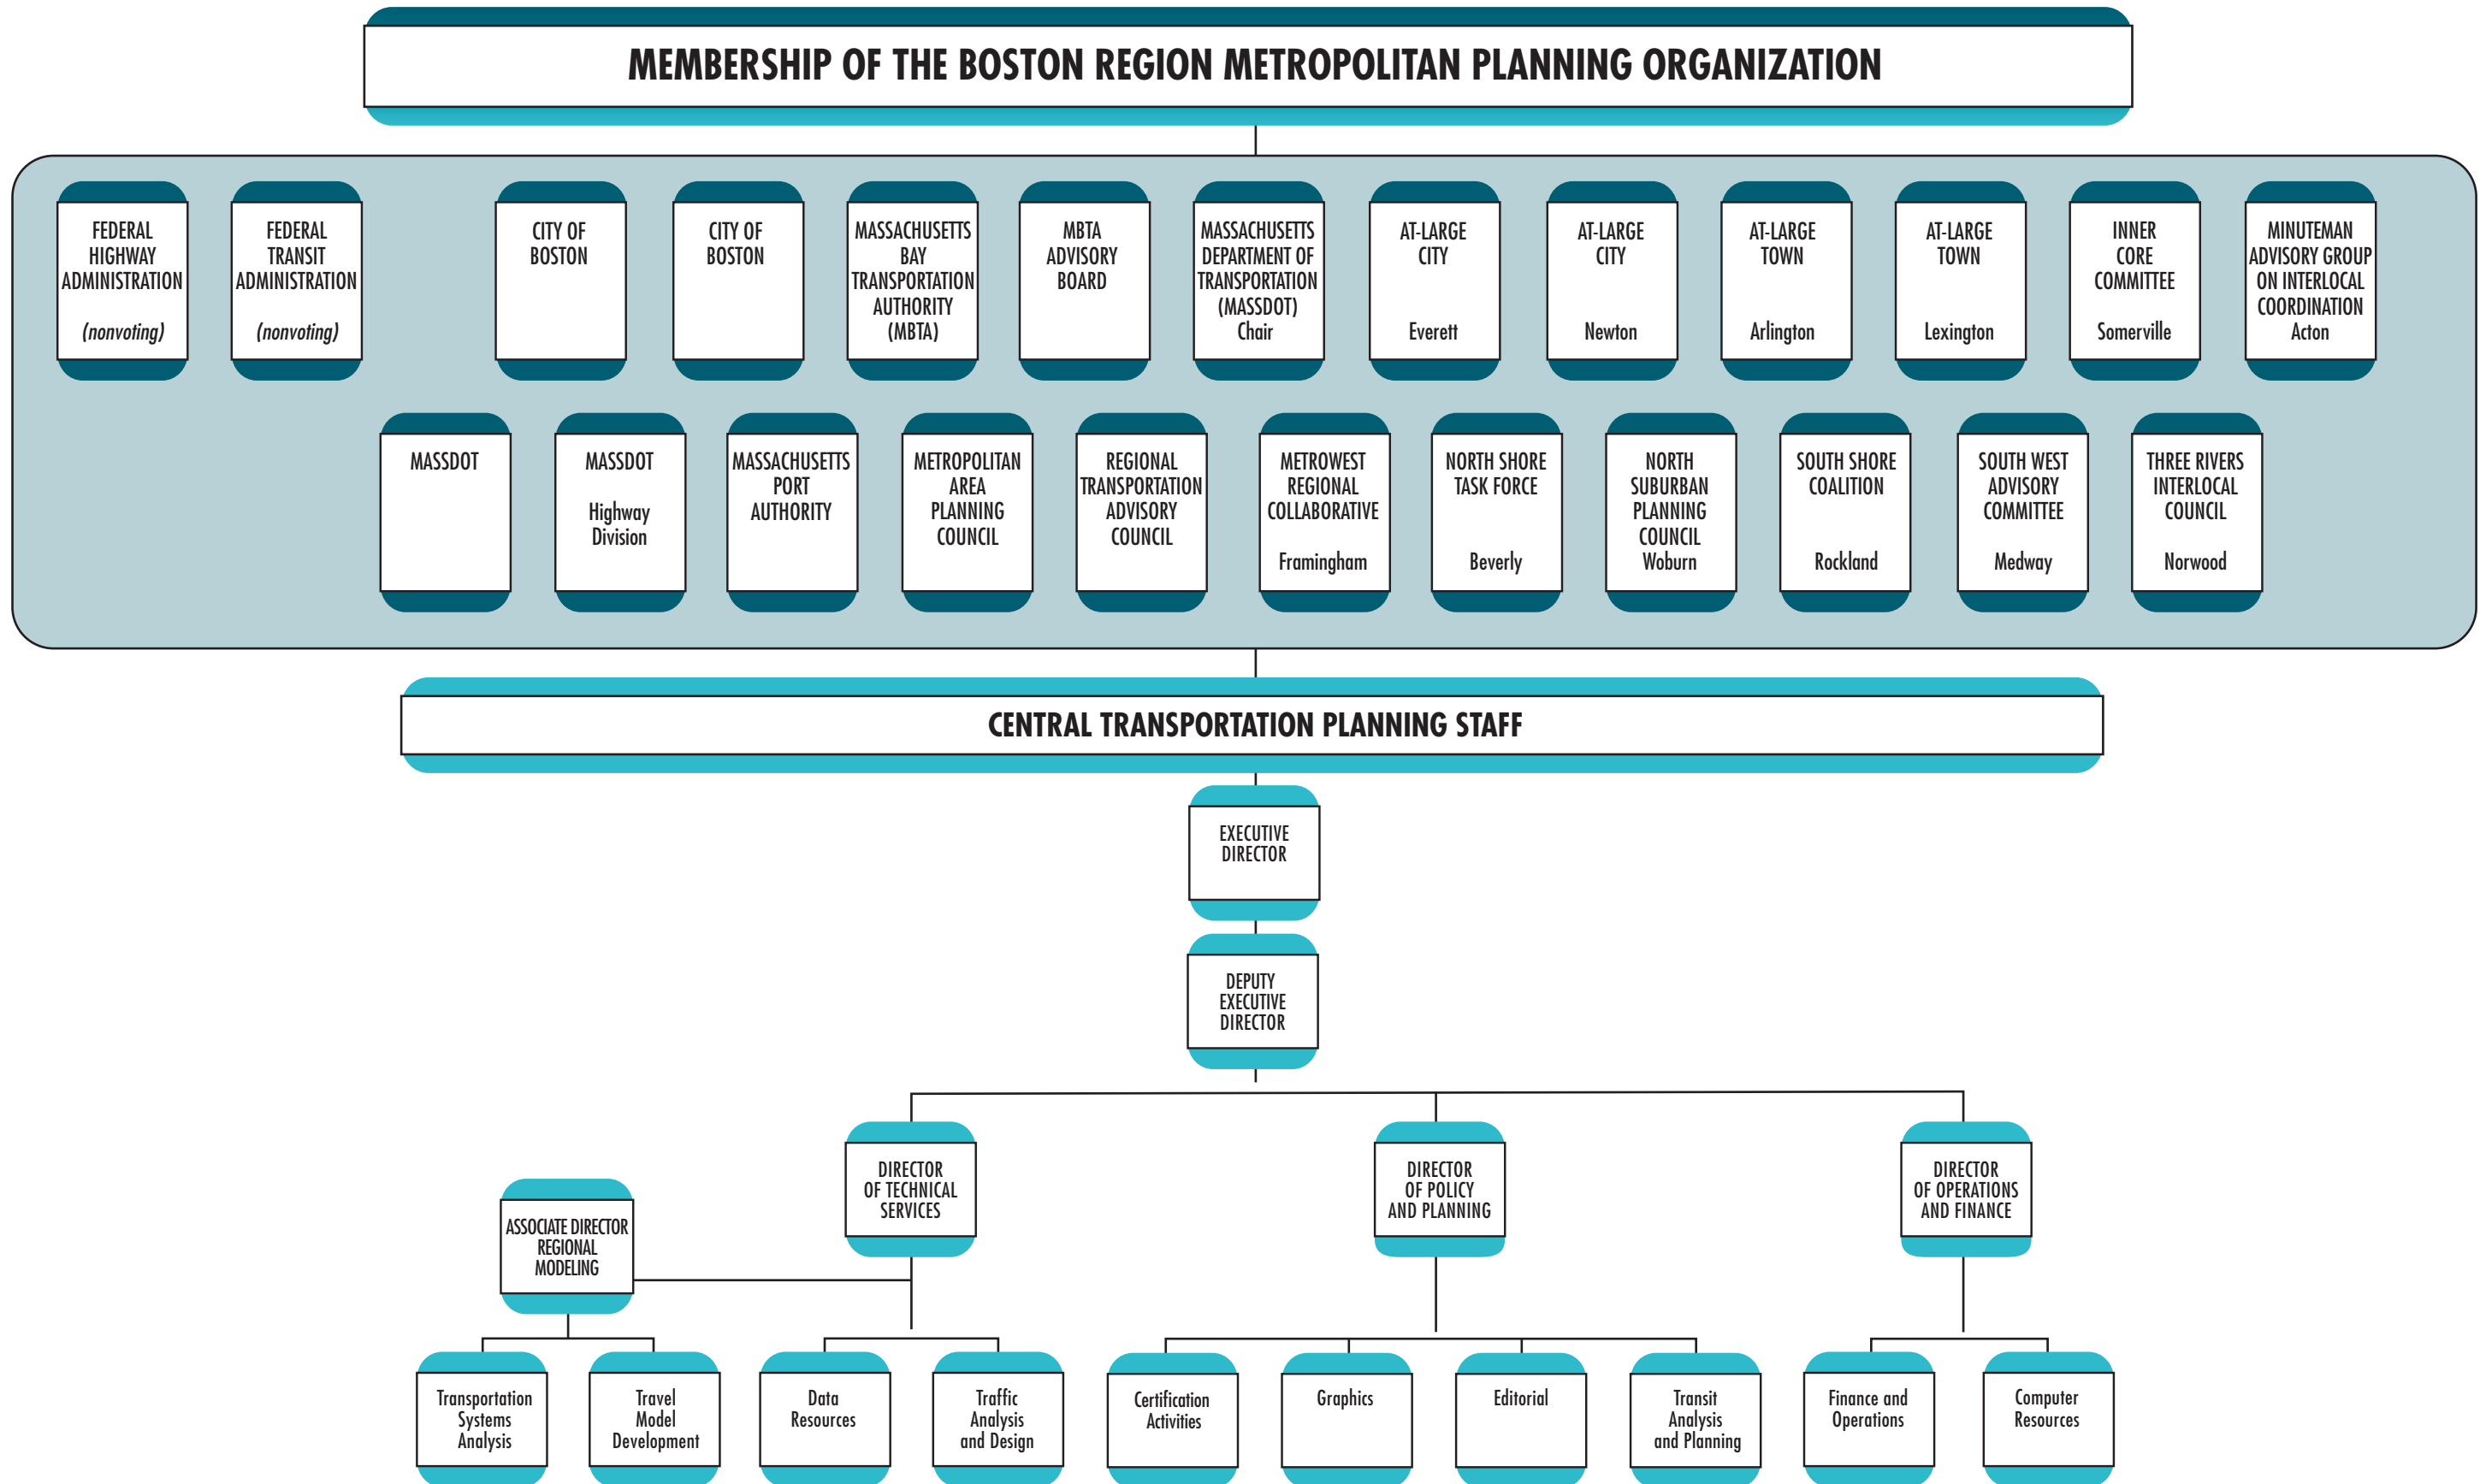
MEMBERSHIP OF THE BOSTON REGION METROPOLITAN PLANNING ORGANIZATION

FEDERAL HIGHWAY ADMINISTRATION (nonvoting)

FEDERAL TRANSIT ADMINISTRATION (nonvoting)

CITY OF BOSTON

CITY OF BOSTON

MASSACHUSETTS BAY TRANSPORTATION AUTHORITY (MBTA)

MBTA ADVISORY BOARD

MASSACHUSETTS DEPARTMENT OF TRANSPORTATION (MASSDOT) Chair

AT-LARGE CITY Everett

AT-LARGE CITY Newton

AT-LARGE TOWN Arlington

AT-LARGE TOWN Lexington

INNER CORE COMMITTEE Somerville

MINUTEMAN ADVISORY GROUP ON INTERLOCAL COORDINATION Acton

MASSDOT

MASSDOT Highway Division

MASSACHUSETTS PORT AUTHORITY

METROPOLITAN AREA PLANNING COUNCIL

REGIONAL TRANSPORTATION ADVISORY COUNCIL

METROWEST REGIONAL COLLABORATIVE Framingham

NORTH SHORE TASK FORCE Beverly

NORTH SUBURBAN PLANNING COUNCIL Woburn

SOUTH SHORE COALITION Rockland

SOUTH WEST ADVISORY COMMITTEE Medway

THREE RIVERS INTERLOCAL COUNCIL Norwood

CENTRAL TRANSPORTATION PLANNING STAFF

EXECUTIVE DIRECTOR

DEPUTY EXECUTIVE DIRECTOR

DIRECTOR OF TECHNICAL SERVICES

DIRECTOR OF POLICY AND PLANNING

DIRECTOR OF OPERATIONS AND FINANCE

ASSOCIATE DIRECTOR REGIONAL MODELING

Transportation Systems Analysis

Travel Model Development

Data Resources

Traffic Analysis and Design

Certification Activities

Graphics

Editorial

Transit Analysis and Planning

Finance and Operations

Computer Resources